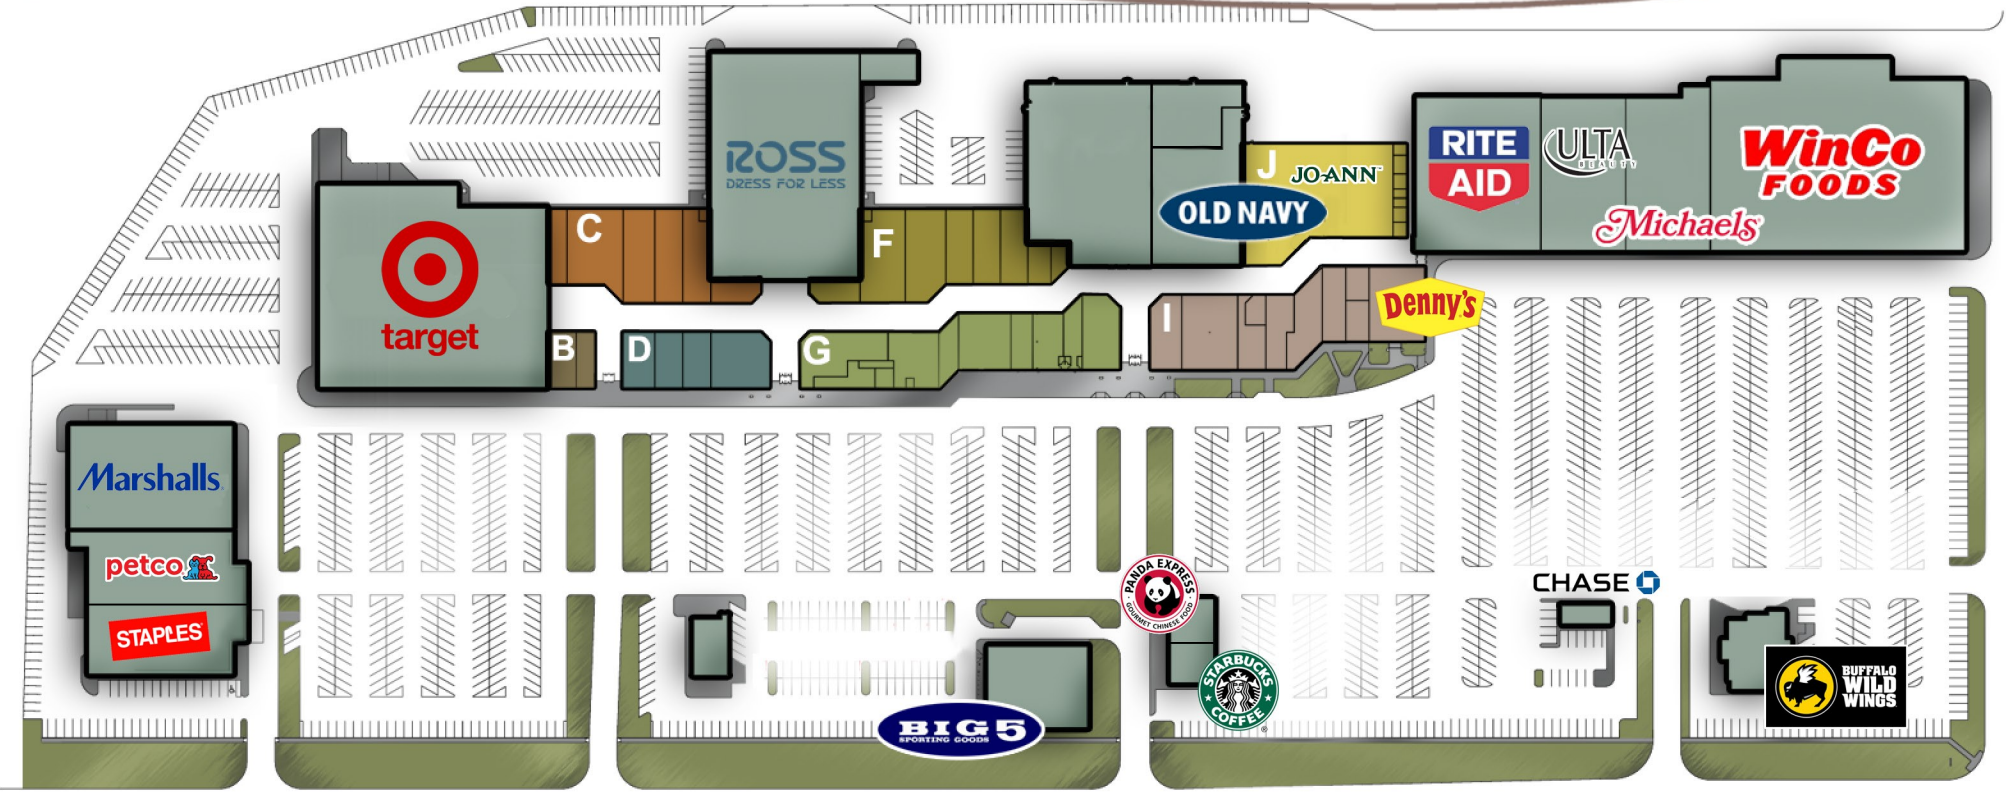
ROSS
DRESS FOR LESS

C

F

target

B

D

G

J
JO-ANN

OLD NAVY

I

RITE AID

ULTA BEAUTY

WinCo FOODS

Michaels

Denny's

Marshalls

petco

STAPLES

PANDA EXPRESS
GOURMET CHINESE FOOD

STARBUCKS COFFEE

CHASE

BIG 5
SPORTING GOODS

BUFFALO WILD WINGS